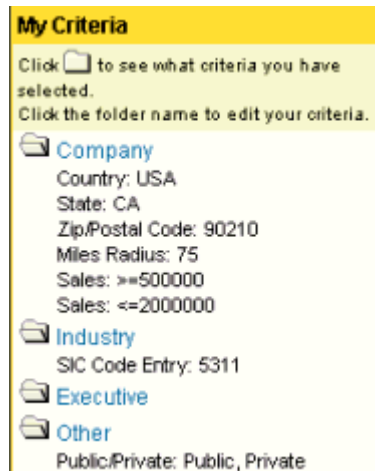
My Criteria

Click to see what criteria you have selected.
Click the folder name to edit your criteria.

Company
Country: USA
State: CA
Zip/Postal Code: 90210
Miles Radius: 75
Sales: >=500000
Sales: <=2000000

Industry
SIC Code Entry: 5311

Executive

Other
Public/Private: Public, Private